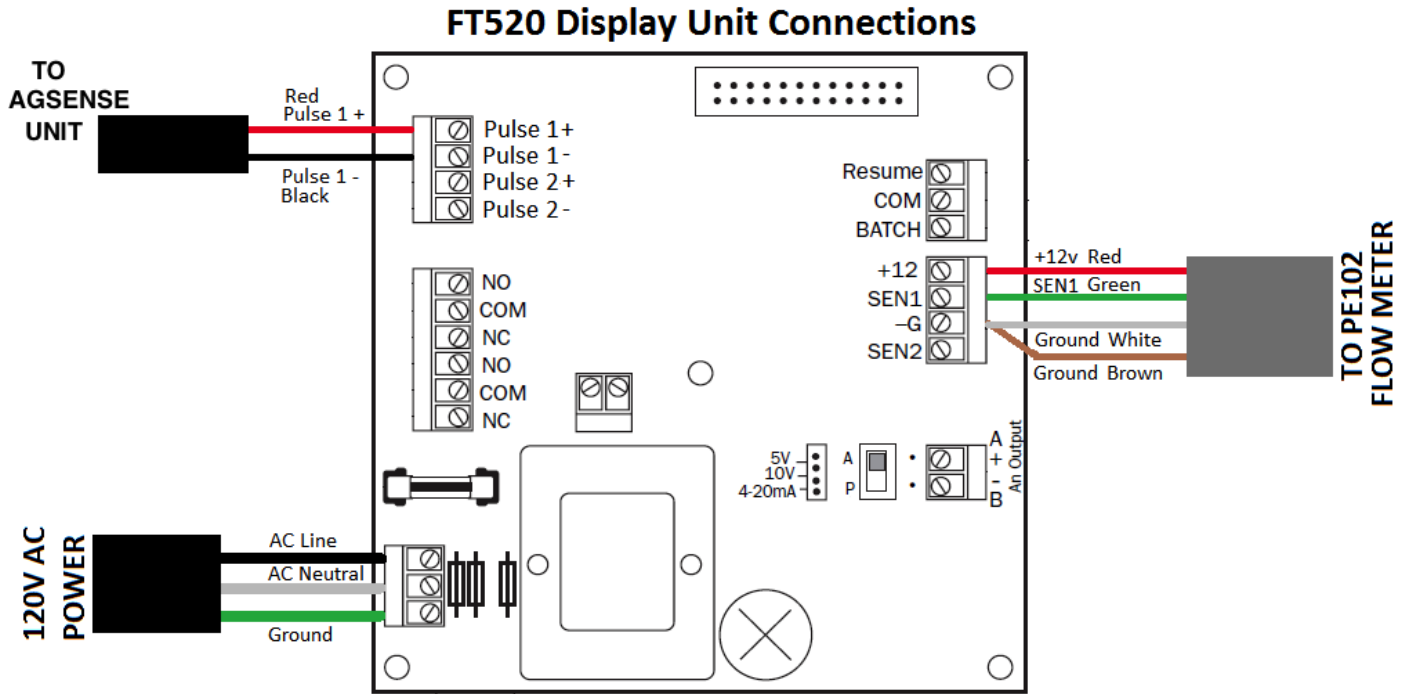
FT520 Display Unit Connections

TO AGSENSE UNIT

Red
Pulse 1 +

Pulse 1 -
Black

Pulse 1+
Pulse 1-
Pulse 2+
Pulse 2-

NO
COM
NC
NO
COM
NC

Resume
COM
BATCH

+12
SEN1
–G
SEN2

+12v Red
SEN1 Green
Ground White
Ground Brown

TO PE102
FLOW METER

5V
10V
4-20mA

A
P

A
+
-
B
An Output

120V AC
POWER

AC Line
AC Neutral
Ground